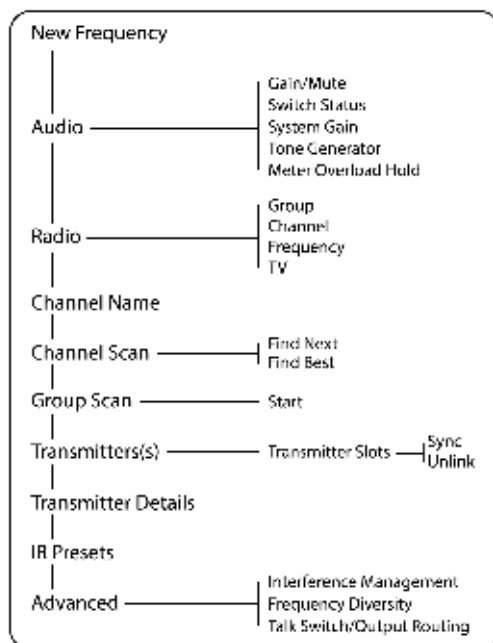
New Frequency

Audio

Gain/Mute
Switch Status
System Gain
Tone Generator
Meter Overload Hold

Radio

Group
Channel
Frequency
TV

Channel Name

Channel Scan

Find Next
Find Best

Group Scan

Start

Transmitters(s)

Transmitter Slots

Sync
Unlink

Transmitter Details

IR Presets

Advanced

Interference Management
Frequency Diversity
Talk Switch/Output Routing